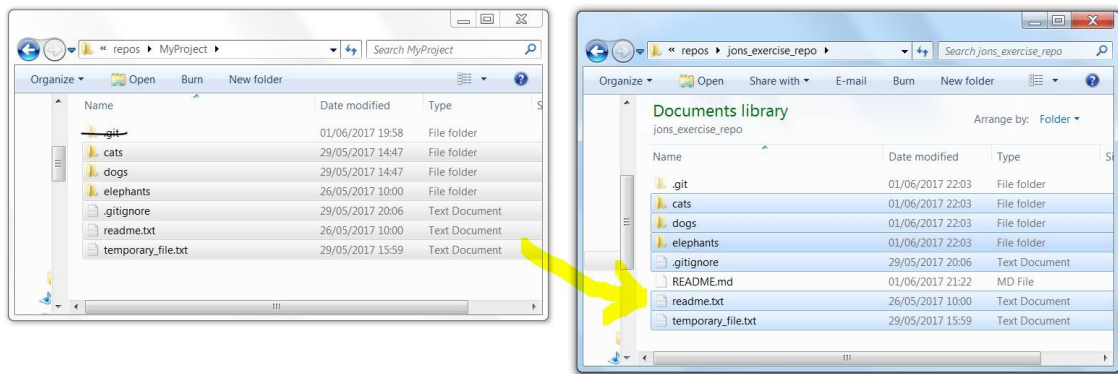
« repos ▸ MyProject ▸

Search MyProject

Organize ▾ Open Burn New folder

| Name | Date modified | Type |
|---|---|---|
| .git | 01/06/2017 19:58 | File folder |
| cats | 29/05/2017 14:47 | File folder |
| dogs | 29/05/2017 14:47 | File folder |
| elephants | 26/05/2017 10:00 | File folder |
| .gitignore | 29/05/2017 20:06 | Text Document |
| readme.txt | 26/05/2017 10:00 | Text Document |
| temporary_file.txt | 29/05/2017 15:59 | Text Document |

« repos ▸ jons_exercise_repo ▸

Search jons_exercise_repo

Organize ▾ Open Share with ▾ E-mail Burn New folder

Documents library
jons_exercise_repo

Arrange by: Folder ▾

| Name | Date modified | Type |
|---|---|---|
| .git | 01/06/2017 22:03 | File folder |
| cats | 01/06/2017 22:03 | File folder |
| dogs | 01/06/2017 22:03 | File folder |
| elephants | 01/06/2017 22:03 | File folder |
| .gitignore | 29/05/2017 20:06 | Text Document |
| README.md | 01/06/2017 21:22 | MD File |
| readme.txt | 26/05/2017 10:00 | Text Document |
| temporary_file.txt | 29/05/2017 15:59 | Text Document |